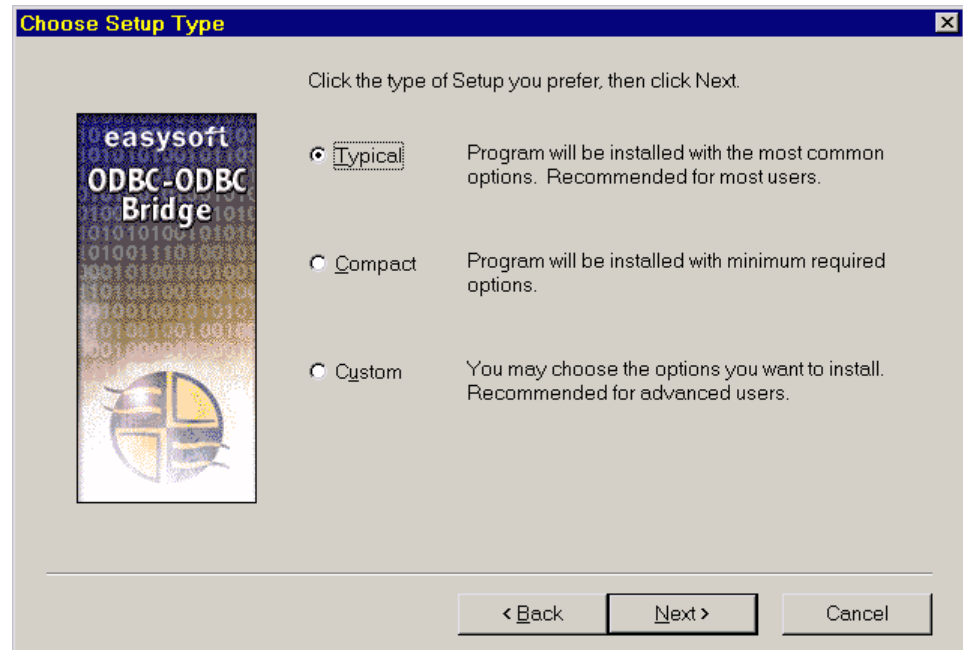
Choose Setup Type

Click the type of Setup you prefer, then click Next.

easysoft
ODBC-ODBC
Bridge

Typical
Program will be installed with the most common options. Recommended for most users.

Compact
Program will be installed with minimum required options.

Custom
You may choose the options you want to install. Recommended for advanced users.

< Back
Next >
Cancel